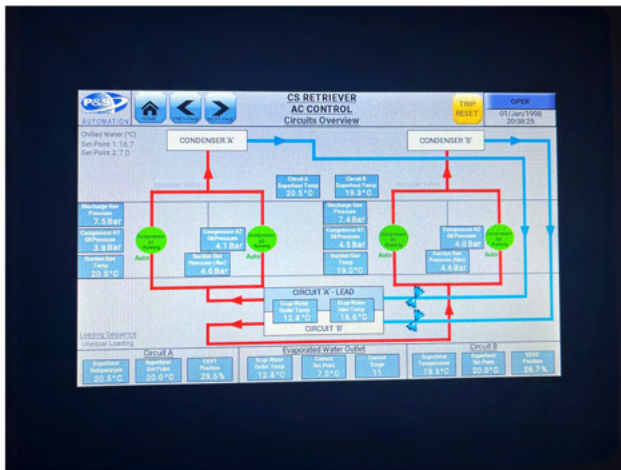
P&S
AUTOMATION
HOME
PREVIOUS
NEXT

CS RETRIEVER
AC CONTROL
Circuits Overview

TRIP
RESET

OPER
01/Jan/1998
20:08:25

Chilled Water (°C)
Set-Point 1: 16.7
Set-Point 2: 7.0

CONDENSER 'A'
CONDENSER 'B'

Circuit A
Superheat Temp
20.5°C

Circuit B
Superheat Temp
19.3°C

Discharge Gas
Pressure
7.5 Bar

Compressor A1
Oil Pressure
3.9 Bar

Suction Gas
Temp
20.5°C

Compressor A1
Running
Auto

Compressor A2
Oil Pressure
4.1 Bar

Suction Gas
Pressure (Abs)
4.6 Bar

Compressor A2
Running
Auto

Discharge Gas
Pressure
7.4 Bar

Compressor B1
Oil Pressure
4.5 Bar

Suction Gas
Temp
19.0°C

Compressor B1
Running
Auto

Compressor B2
Oil Pressure
4.0 Bar

Suction Gas
Pressure (Abs)
4.5 Bar

Compressor B2
Running
Auto

CIRCUIT 'A' - LEAD
Evap Water
Outlet Temp
12.8°C

Evap Water
Inlet Temp
16.5°C

CIRCUIT 'B'

Loading Sequence
Unequal Loading

Circuit A
Superheat
Temperature
20.5°C

Superheat
Set Point
20.0°C

EXV1
Position
29.6%

Evaporated Water Outlet
Evap Water
Outlet Temp
12.8°C

Current
Set Point
7.0°C

Current
Stage
11

Circuit B
Superheat
Temperature
19.3°C

Superheat
Set Point
20.0°C

EXV2
Position
26.7%